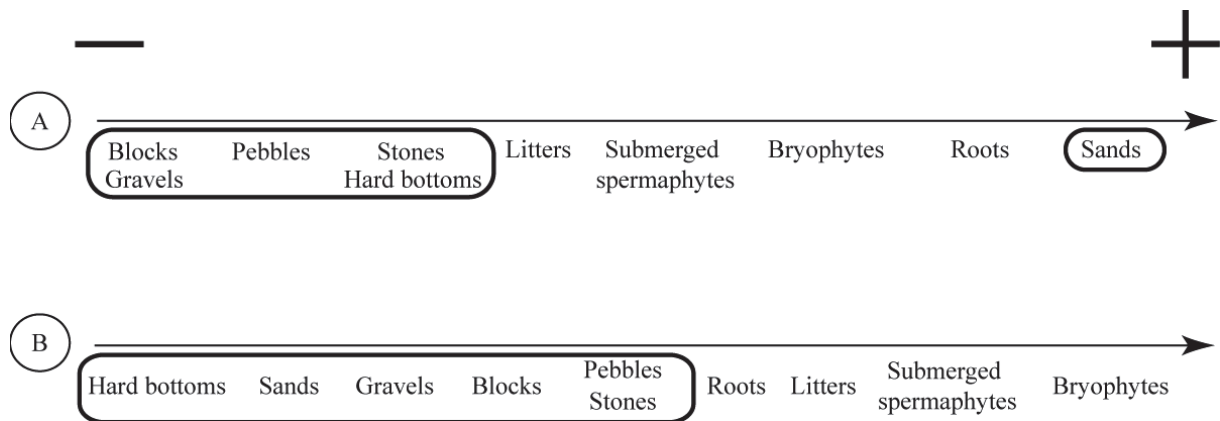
−

+

A

Blocks Gravels

Pebbles

Stones Hard bottoms

Litters

Submerged spermaphytes

Bryophytes

Roots

Sands

B

Hard bottoms

Sands

Gravels

Blocks

Pebbles Stones

Roots

Litters

Submerged spermaphytes

Bryophytes